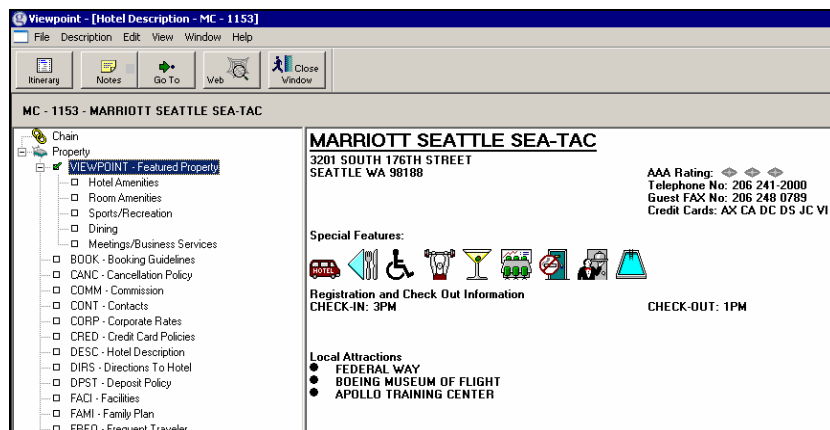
Viewpoint - [Hotel Description - MC - 1153]

File Description Edit View Window Help

Itinerary Notes Go To Web Close Window

MC - 1153 - MARRIOTT SEATTLE SEA-TAC

Chain
Property
VIEWPOINT - Featured Property
Hotel Amenities
Room Amenities
Sports/Recreation
Dining
Meetings/Business Services
BOOK - Booking Guidelines
CANC - Cancellation Policy
COMM - Commission
CONT - Contacts
CORP - Corporate Rates
CRED - Credit Card Policies
DESC - Hotel Description
DIRS - Directions To Hotel
DPST - Deposit Policy
FACI - Facilities
FAMI - Family Plan
FREQ - Frequent Traveler

MARRIOTT SEATTLE SEA-TAC

3201 SOUTH 176TH STREET
SEATTLE WA 98188

AAA Rating:
Telephone No: 206 241-2000
Guest FAX No: 206 248 0789
Credit Cards: AX CA DC DS JC VI

Special Features:

HOTEL

Registration and Check Out Information
CHECK-IN: 3PM
CHECK-OUT: 1PM

Local Attractions
FEDERAL WAY
BOEING MUSEUM OF FLIGHT
APOLLO TRAINING CENTER